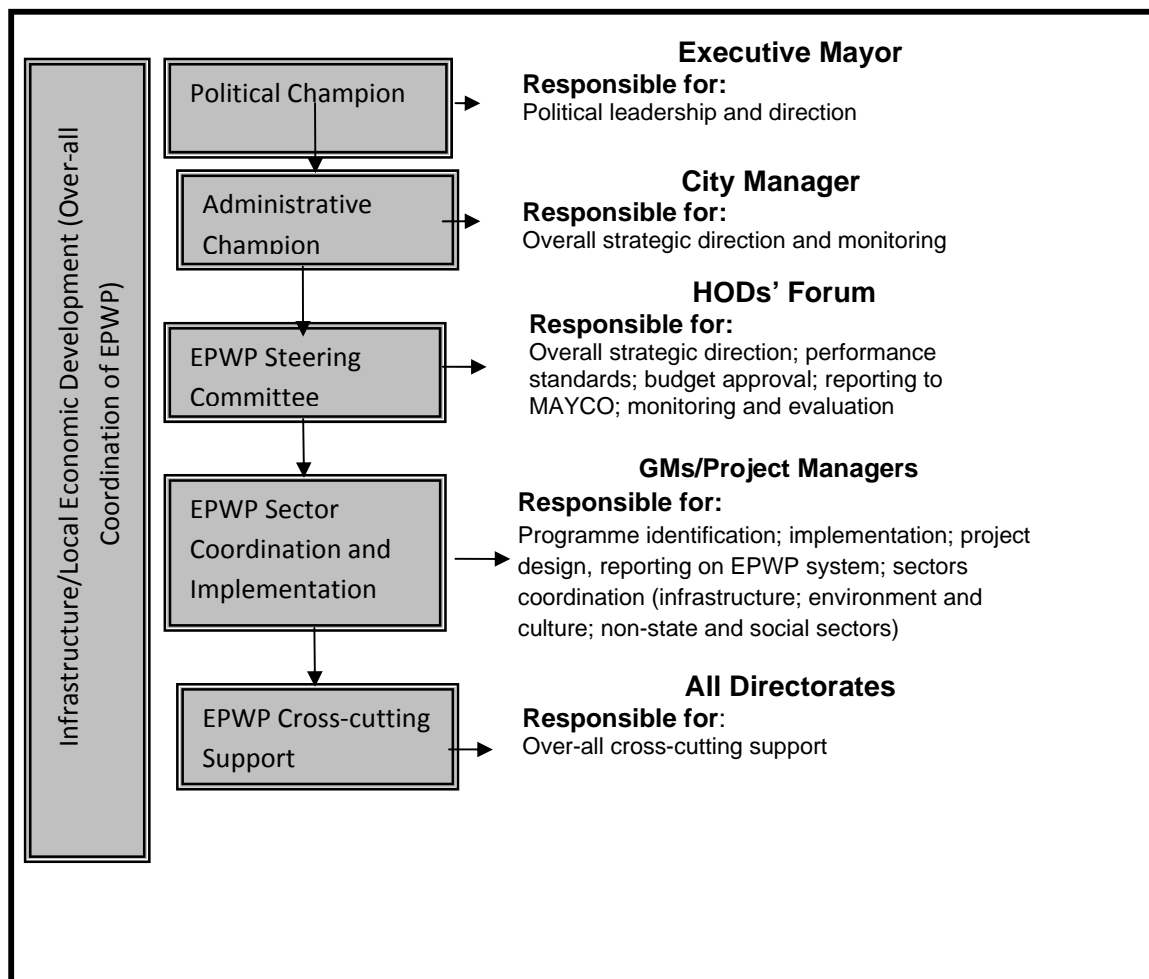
Infrastructure/Local Economic Development (Over-all Coordination of EPWP)

Political Champion

Executive Mayor
Responsible for:
Political leadership and direction

Administrative Champion

City Manager
Responsible for:
Overall strategic direction and monitoring

EPWP Steering Committee

HODs' Forum
Responsible for:
Overall strategic direction; performance standards; budget approval; reporting to MAYCO; monitoring and evaluation

EPWP Sector Coordination and Implementation

GMs/Project Managers
Responsible for:
Programme identification; implementation; project design, reporting on EPWP system; sectors coordination (infrastructure; environment and culture; non-state and social sectors)

EPWP Cross-cutting Support

All Directorates
Responsible for:
Over-all cross-cutting support